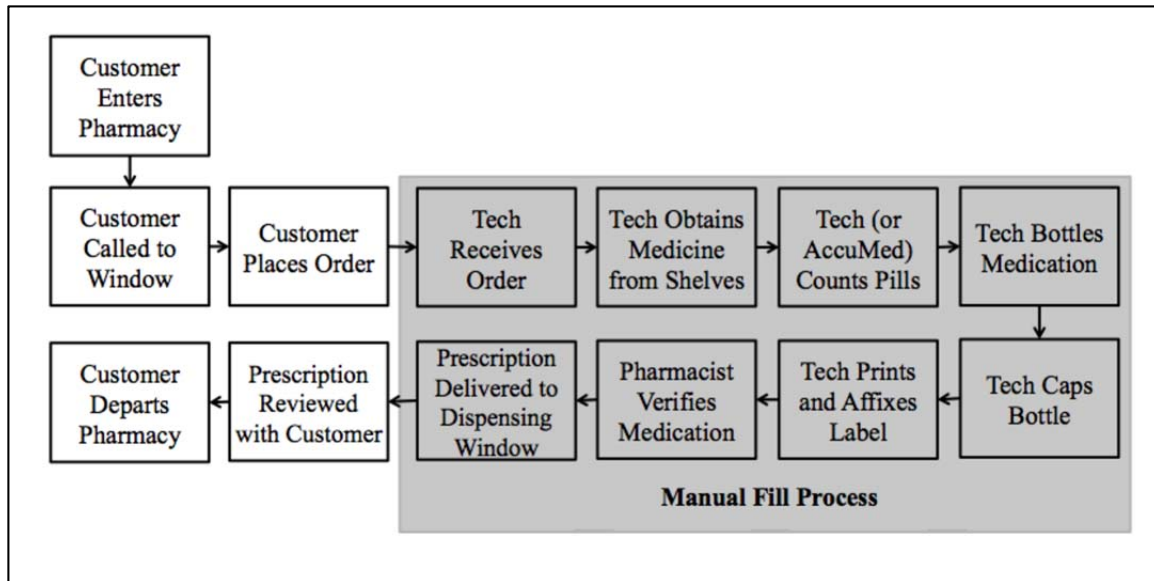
Customer Enters Pharmacy

Customer Called to Window

Customer Places Order

Tech Receives Order

Tech Obtains Medicine from Shelves

Tech (or AccuMed) Counts Pills

Tech Bottles Medication

Tech Caps Bottle

Tech Prints and Affixes Label

Pharmacist Verifies Medication

Prescription Delivered to Dispensing Window

Prescription Reviewed with Customer

Customer Departs Pharmacy

Manual Fill Process